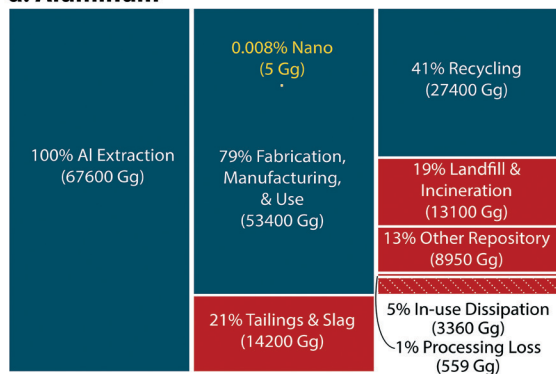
a. Aluminum

100% Al Extraction (67600 Gg)

0.008% Nano (5 Gg)

79% Fabrication, Manufacturing, & Use (53400 Gg)

21% Tailings & Slag (14200 Gg)

41% Recycling (27400 Gg)

19% Landfill & Incineration (13100 Gg)

13% Other Repository (8950 Gg)

5% In-use Dissipation (3360 Gg)

1% Processing Loss (559 Gg)